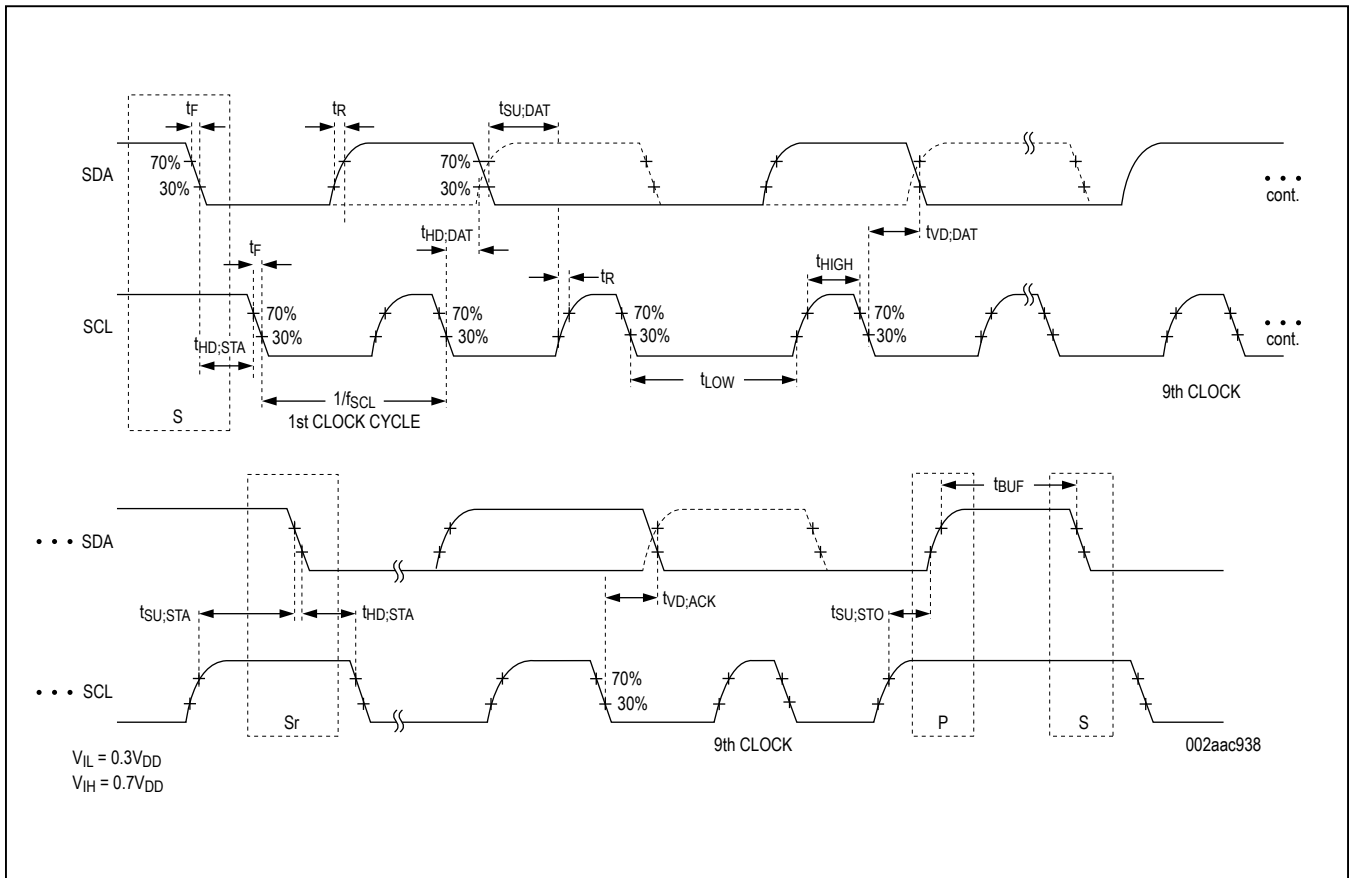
$t_F$

$t_R$

$t_{SU;DAT}$

SDA

70%

30%

70%

30%

• • •
cont.

$t_{HD;DAT}$

$t_{VD;DAT}$

$t_F$

$t_R$

$t_{HIGH}$

SCL

70%

30%

70%

30%

70%

30%

70%

30%

• • •
cont.

$t_{HD;STA}$

$1/f_{SCL}$

$t_{LOW}$

9th CLOCK

S

1st CLOCK CYCLE

$t_{BUF}$

• • • SDA

$t_{SU;STA}$

$t_{HD;STA}$

$t_{VD;ACK}$

$t_{SU;STO}$

• • • SCL

70%

30%

Sr

P

S

9th CLOCK

002aac938

$V_{IL} = 0.3V_{DD}$
$V_{IH} = 0.7V_{DD}$